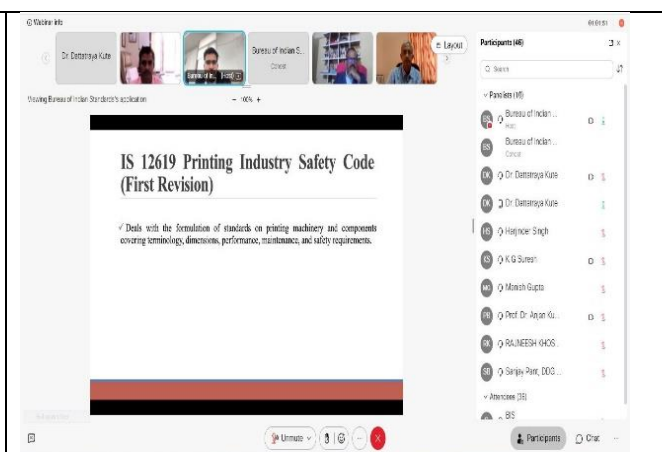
Webinar info

Dr. Dattatraya Kute

Bureau of Indian S...

Cohost

Layout

Viewing Bureau of Indian Standards's application

— 100% +

IS 12619 Printing Industry Safety Code (First Revision)

✓ Deals with the formulation of standards on printing machinery and components covering terminology, dimensions, performance, maintenance, and safety requirements.

Participants (46)

Search

Panelists (10)

Bureau of Indian ...
Host

Bureau of Indian ...
Cohost

Dr. Dattatraya Kute

Dr Dattatraya Kute

Harjinder Singh

K G Suresh

Manish Gupta

Prof. Dr. Anjan Ku...

RAJNEESH KHOS...

Sanjay Pant, DDG...

Attendees (36)

BIS

Unmute

Participants

Chat